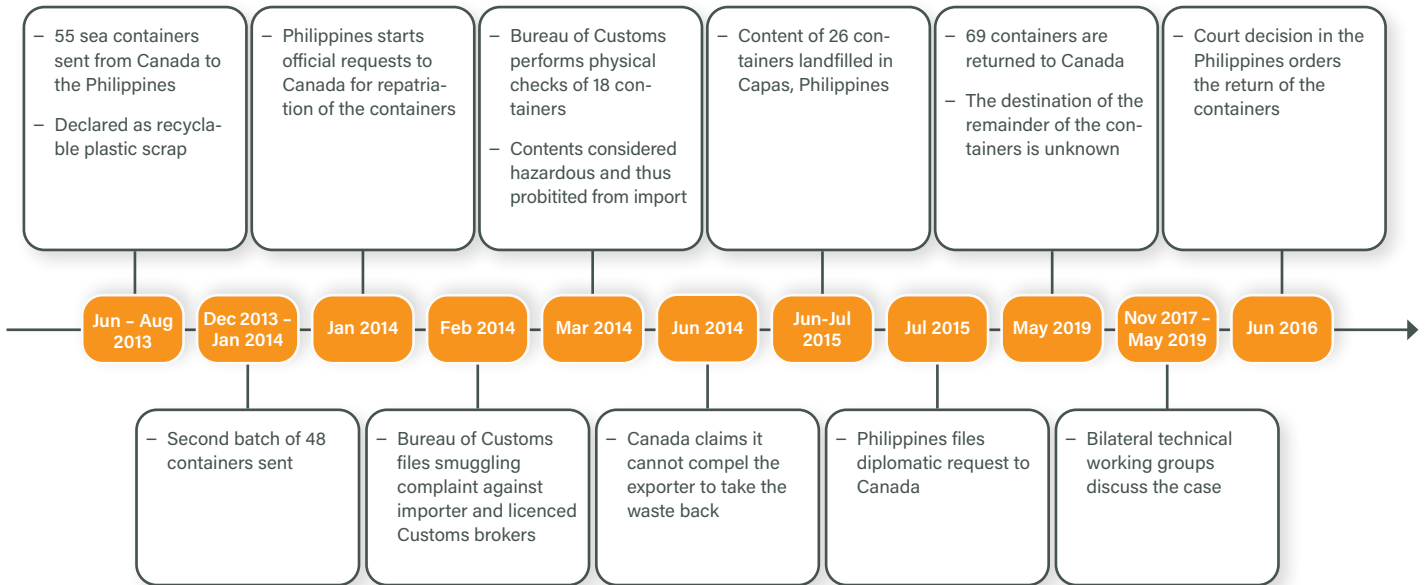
– 55 sea containers sent from Canada to the Philippines

– Declared as recyclable plastic scrap

– Philippines starts official requests to Canada for repatriation of the containers

– Bureau of Customs performs physical checks of 18 containers

– Contents considered hazardous and thus probitited from import

– Content of 26 containers landfilled in Capas, Philippines

– 69 containers are returned to Canada

– The destination of the remainder of the containers is unknown

– Court decision in the Philippines orders the return of the containers

Jun – Aug 2013

Dec 2013 – Jan 2014

Jan 2014

Feb 2014

Mar 2014

Jun 2014

Jun-Jul 2015

Jul 2015

May 2019

Nov 2017 – May 2019

Jun 2016

– Second batch of 48 containers sent

– Bureau of Customs files smuggling complaint against importer and licenced Customs brokers

– Canada claims it cannot compel the exporter to take the waste back

– Philippines files diplomatic request to Canada

– Bilateral technical working groups discuss the case